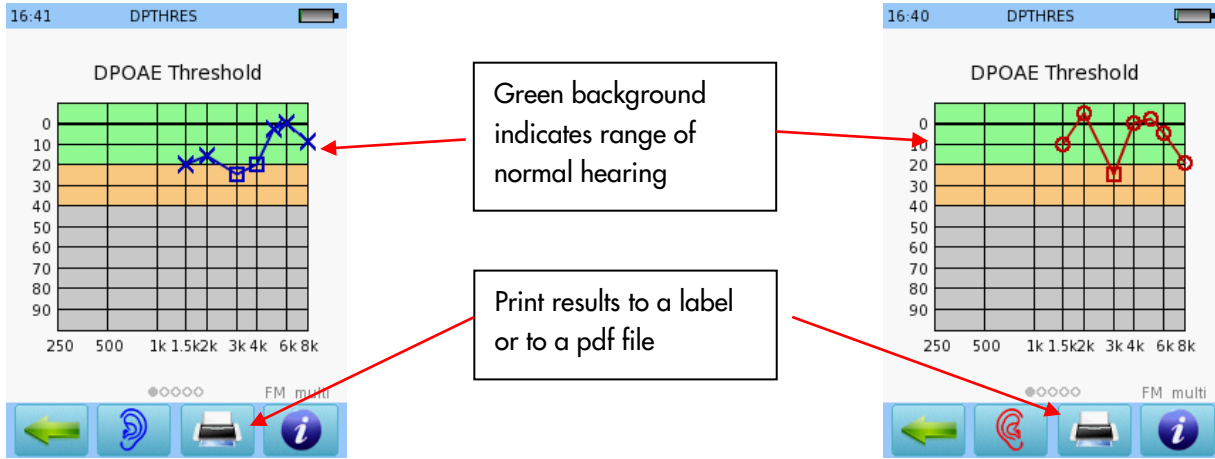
16:41 DPTHRES

DPOAE Threshold

0
10
20
30
40
50
60
70
80
90

250 500 1k 1.5k2k 3k 4k 6k 8k

●○○○○ FM multi

Green background indicates range of normal hearing

Print results to a label or to a pdf file

16:40 DPTHRES

DPOAE Threshold

0
10
20
30
40
50
60
70
80
90

250 500 1k 1.5k2k 3k 4k 6k 8k

●○○○○ FM multi